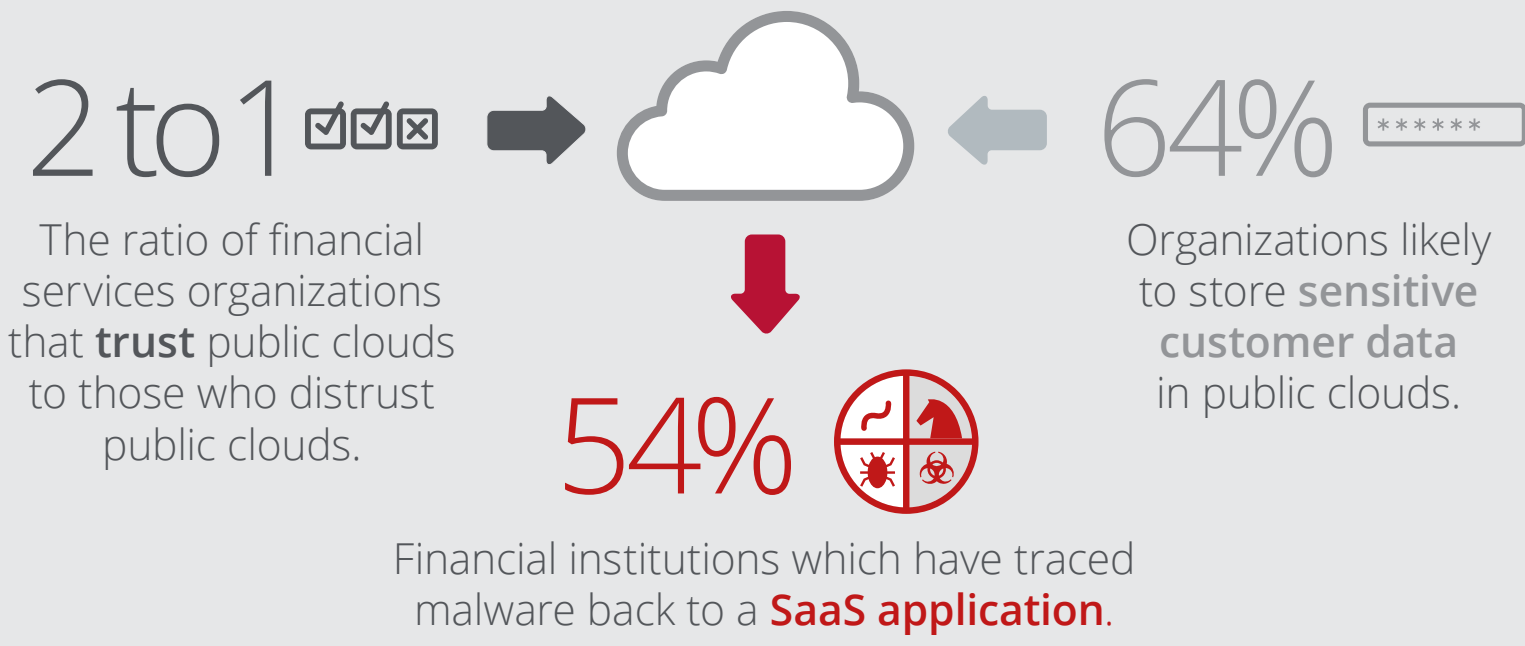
2 to 1

The ratio of financial services organizations that **trust** public clouds to those who distrust public clouds.

64%

******

Organizations likely to store **sensitive customer data** in public clouds.

54%

Financial institutions which have traced malware back to a **SaaS application**.